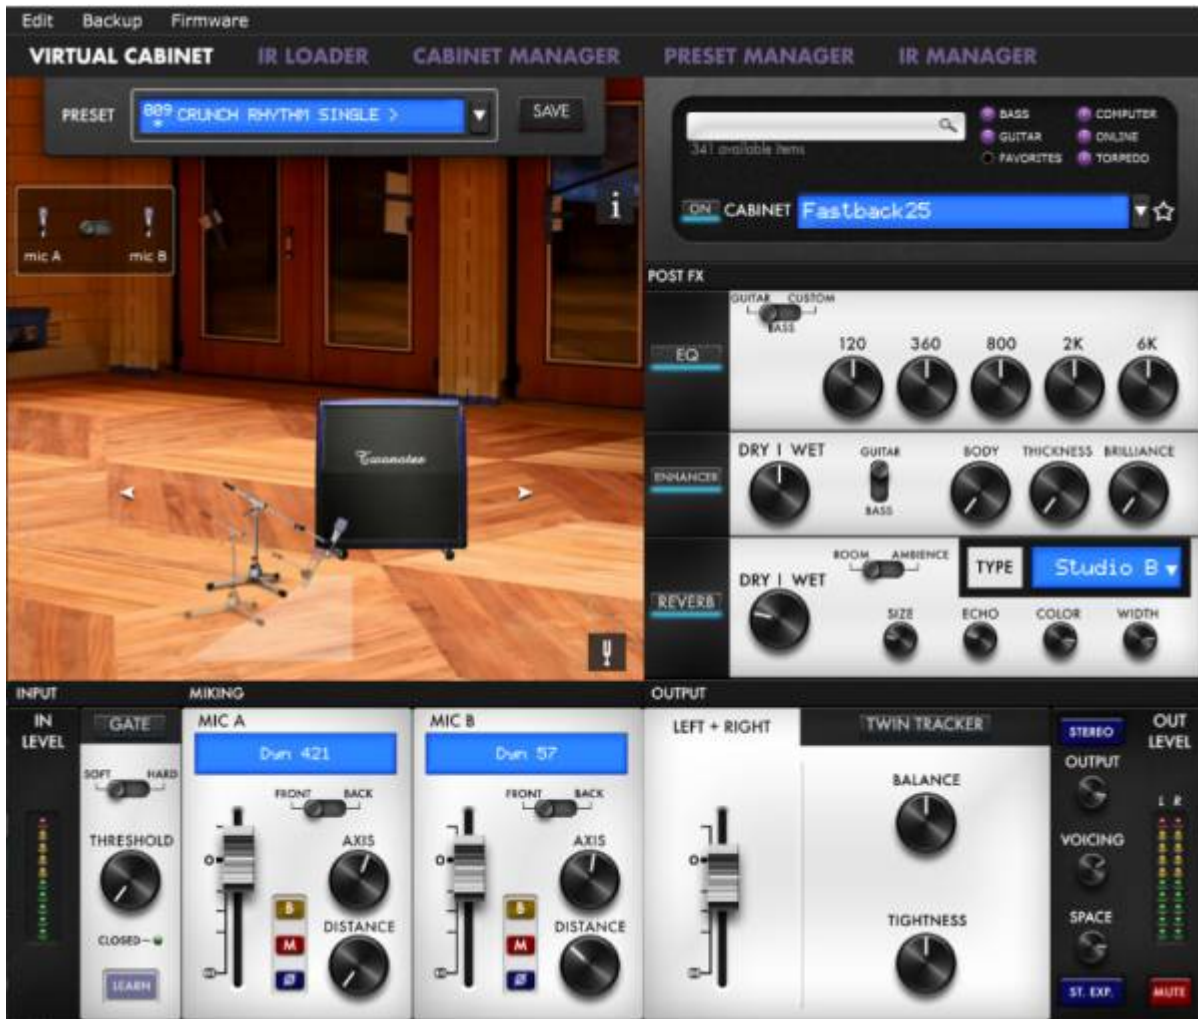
Edit Backup Firmware

VIRTUAL CABINET IR LOADER CABINET MANAGER PRESET MANAGER IR MANAGER

PRESET 009 CRUNCH RHYTHM SINGLE > SAVE

mic A mic B

i

341 available items

BASS GUITAR FAVORITES COMPUTER ONLINE TORPEDO

ON CABINET Fastback25

POST FX

EQ GUITAR CUSTOM BASS 120 360 800 2K 6K

ENHANCER DRY I WET GUITAR BASS BODY THICKNESS BRILLIANCE

REVERB DRY I WET ROOM AMBIENCE TYPE Studio B SIZE ECHO COLOR WIDTH

INPUT MIKING OUTPUT

IN LEVEL GATE SOFT HARD THRESHOLD CLOSED LEARN

MIC A Dyn 421 FRONT BACK AXIS DISTANCE B M Ø 0

MIC B Dyn 57 FRONT BACK AXIS DISTANCE B M Ø 0

LEFT + RIGHT TWIN TRACKER BALANCE TIGHTNESS 0

STEREO OUTPUT VOICING SPACE ST. EXP. OUT LEVEL L R MUTE